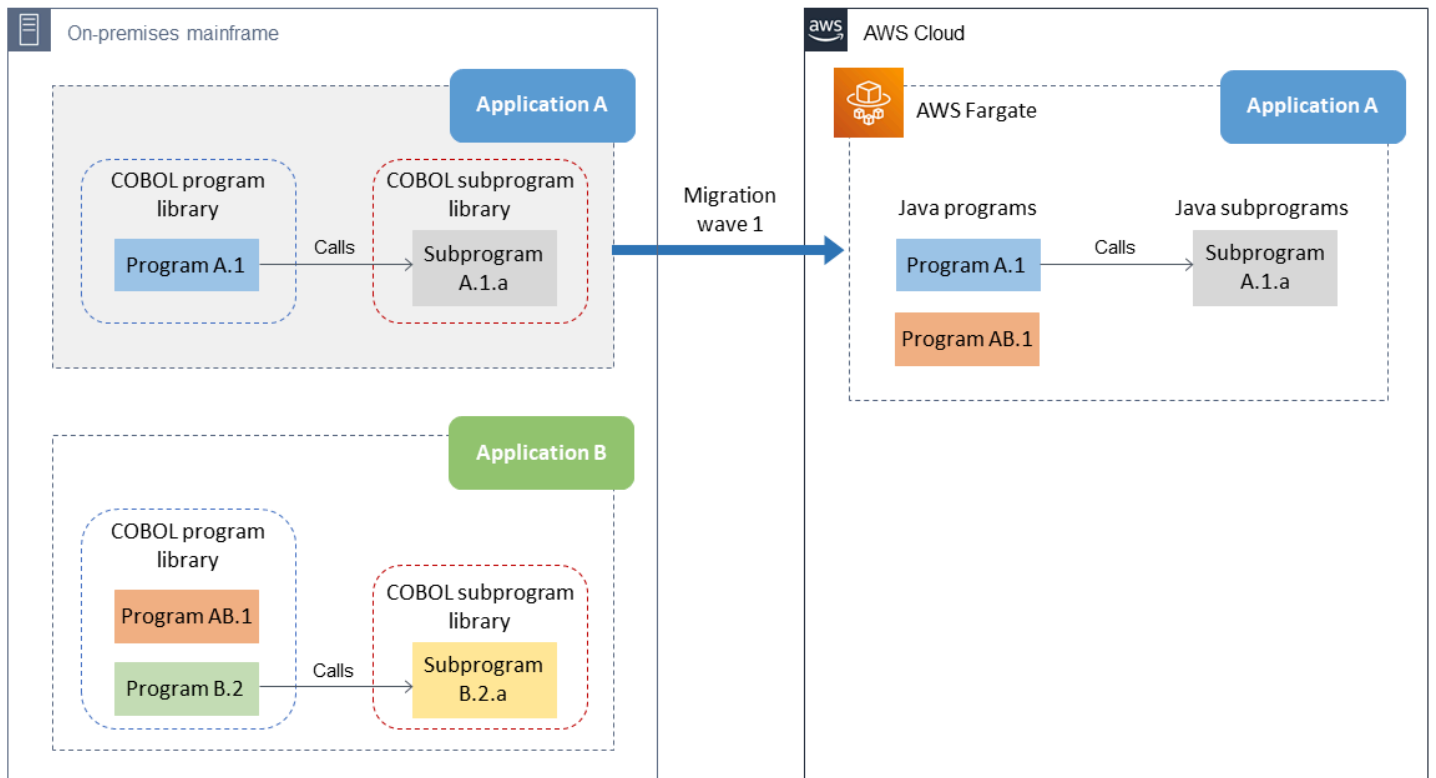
On-premises mainframe

Application A

COBOL program library

Program A.1

Calls

COBOL subprogram library

Subprogram A.1.a

Application B

COBOL program library

Program AB.1

Program B.2

Calls

COBOL subprogram library

Subprogram B.2.a

Migration wave 1

aws

AWS Cloud

AWS Fargate

Application A

Java programs

Program A.1

Calls

Java subprograms

Subprogram A.1.a

Program AB.1